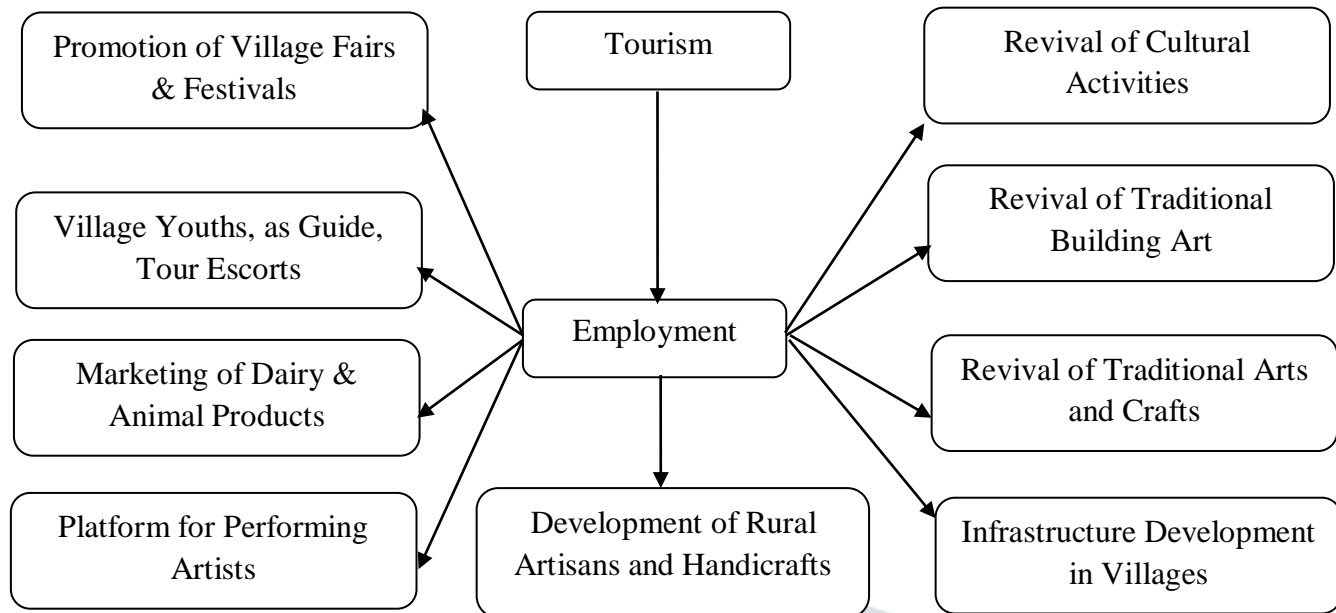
Tourism

Employment

Promotion of Village Fairs & Festivals

Village Youths, as Guide, Tour Escorts

Marketing of Dairy & Animal Products

Platform for Performing Artists

Development of Rural Artisans and Handicrafts

Revival of Cultural Activities

Revival of Traditional Building Art

Revival of Traditional Arts and Crafts

Infrastructure Development in Villages